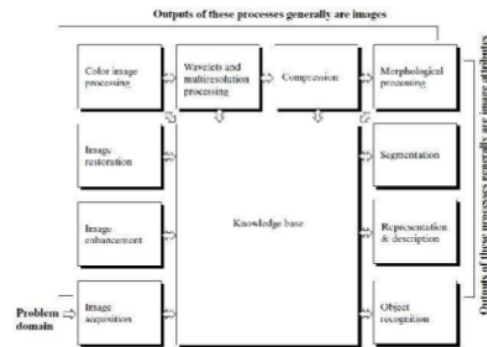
Outputs of these processes generally are images

Color image processing

Wavelets and multiresolution processing

Compression

Morphological processing

Image restoration

Segmentation

Knowledge base

Image enhancement

Representation & description

Problem domain

Image acquisition

Object recognition

Outputs of these processes generally are image attributes